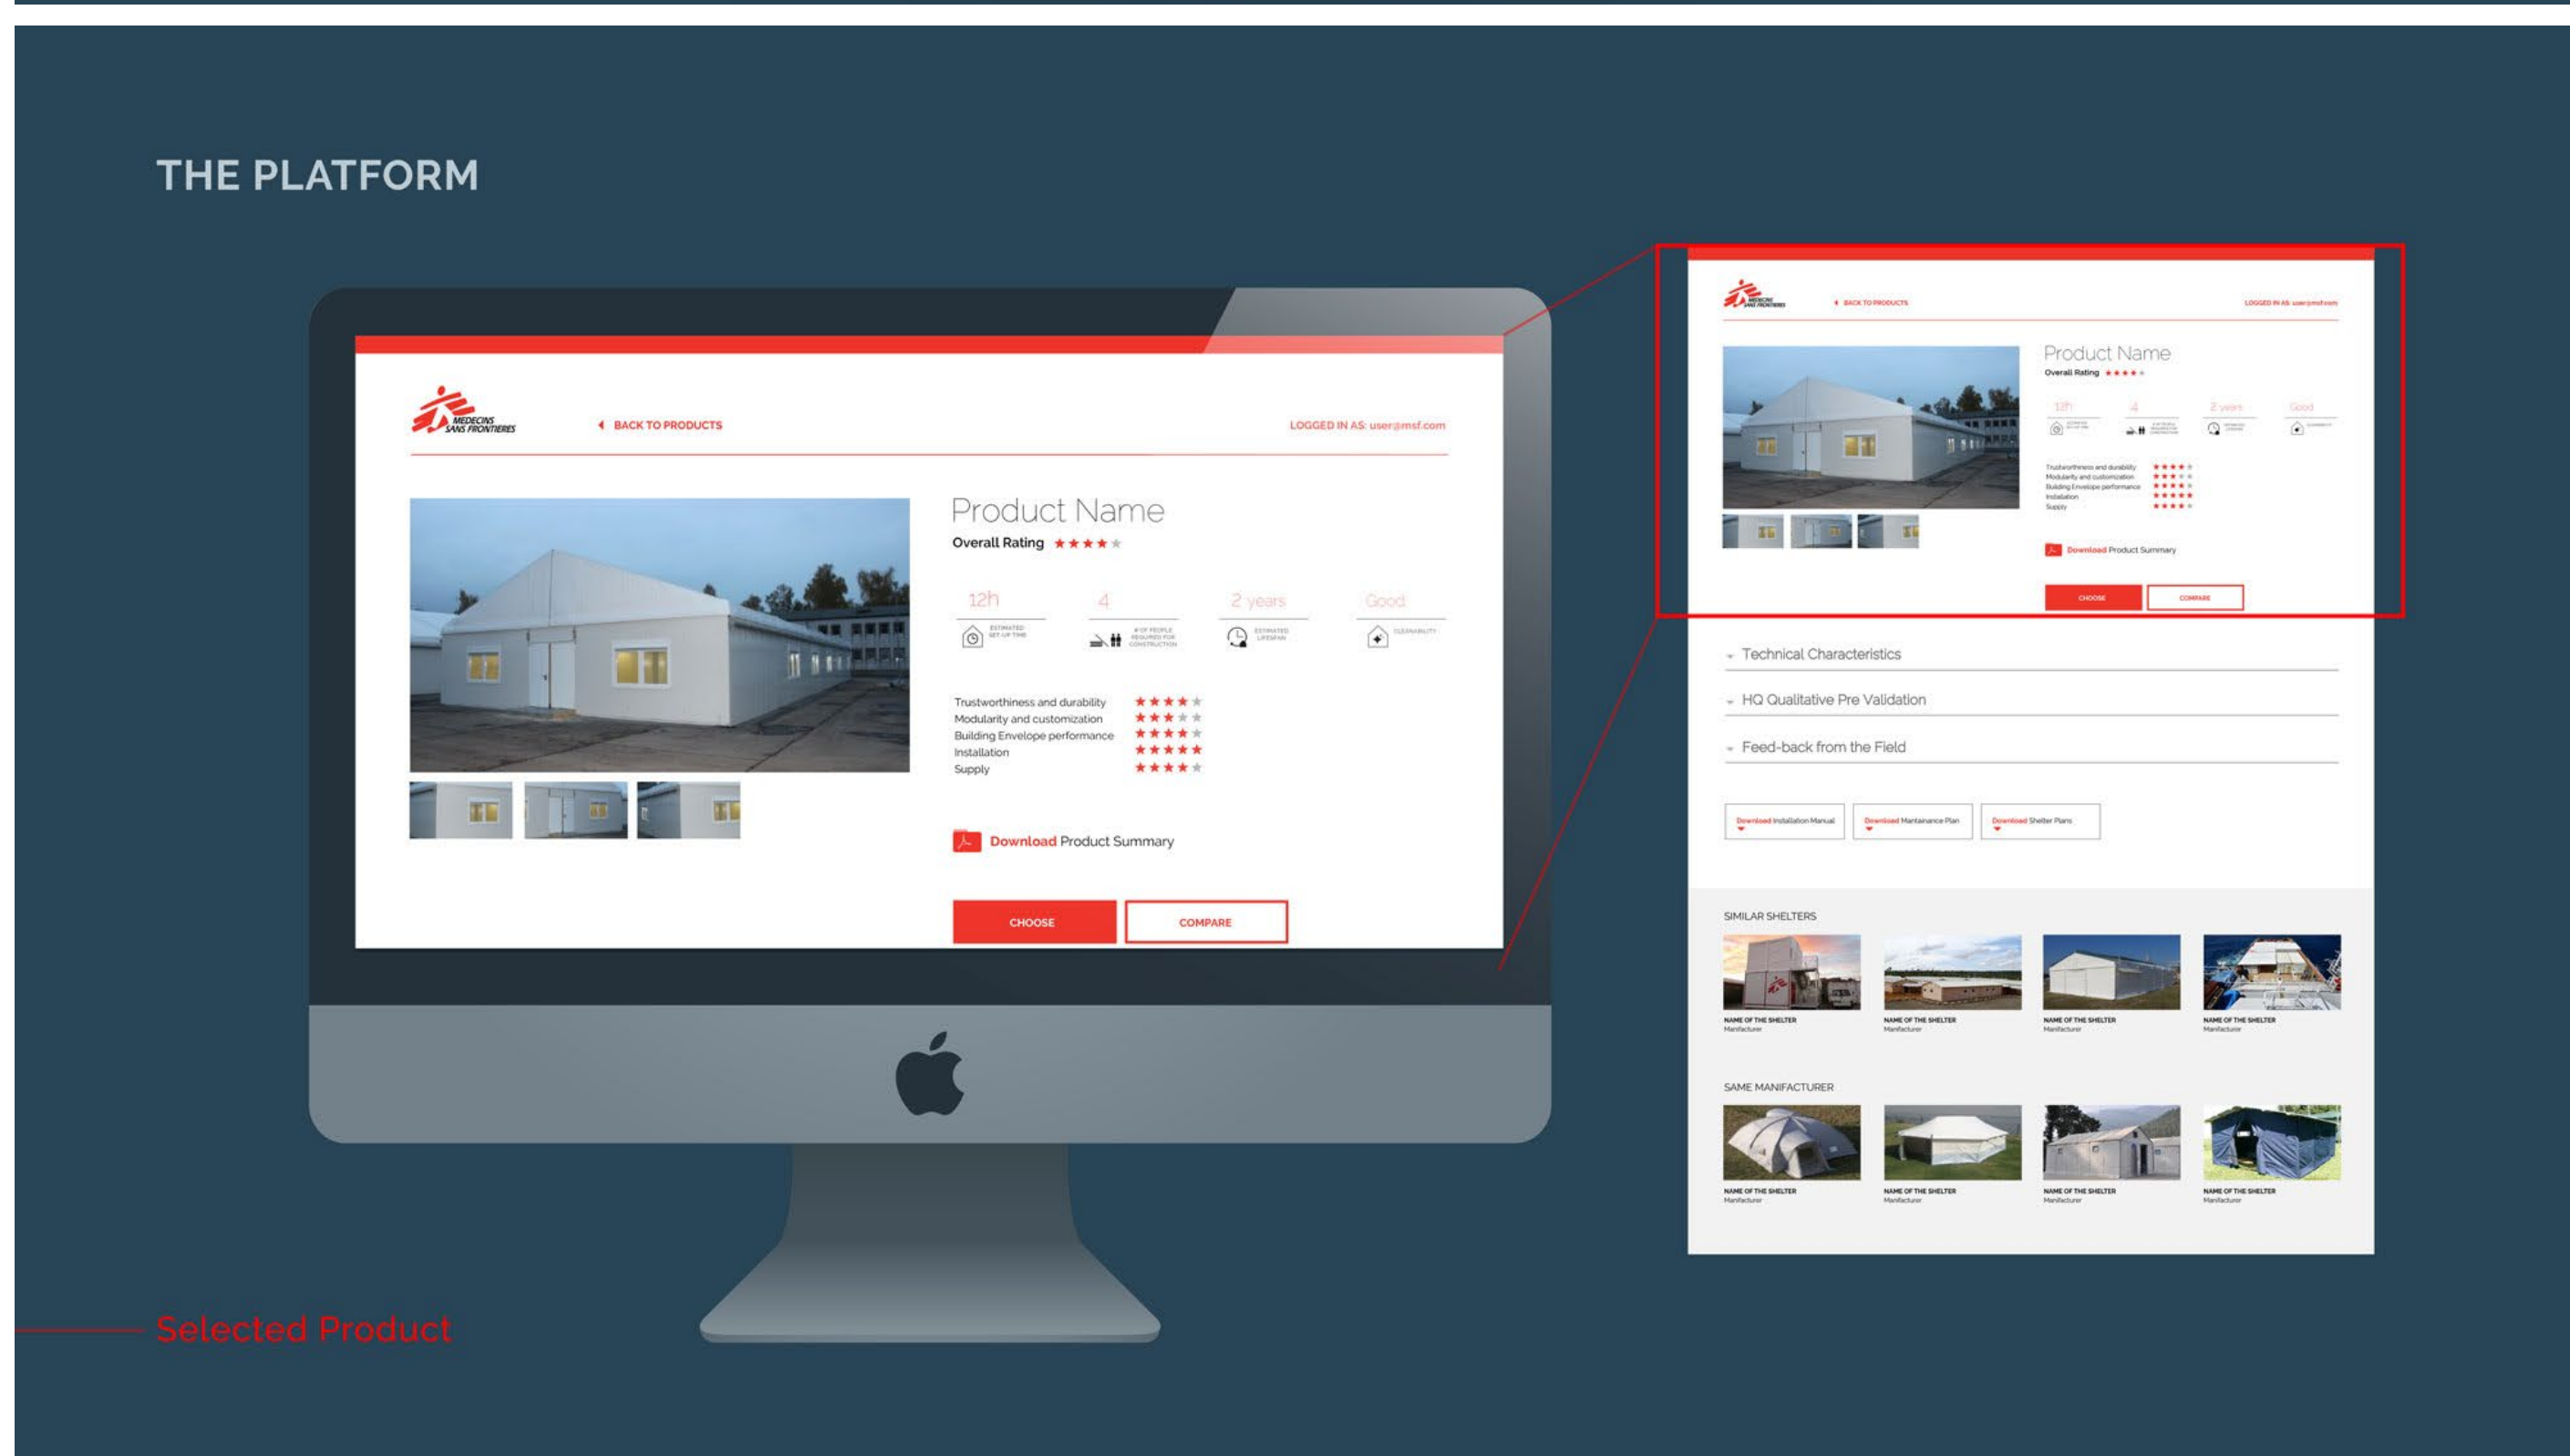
THE PLATFORM

MEDECINS SANS FRONTIERES

BACK TO PRODUCTS

LOGGED IN AS: user@msf.com

Product Name
Overall Rating ★★★★★

12h
ESTIMATED SET-UP TIME

4
# OF PEOPLE REQUIRED FOR CONSTRUCTION

2 years
ESTIMATED LIFESPAN

Good
CLEANABILITY

Trustworthiness and durability ★★★★★
Modularity and customization ★★★★★
Building Envelope performance ★★★★★
Installation ★★★★★
Supply ★★★★★

Download Product Summary

CHOOSE
COMPARE

MEDECINS SANS FRONTIERES

BACK TO PRODUCTS

LOGGED IN AS: user@msf.com

Product Name
Overall Rating ★★★★★

12h
4
2 years
Good

Trustworthiness and durability
Modularity and customization
Building Envelope performance
Installation
Supply

Download Product Summary

CHOOSE
COMPARE

Technical Characteristics

HQ Qualitative Pre Validation

Feed-back from the Field

Download Installation Manual
Download Maintainance Plan
Download Shelter Plans

SIMILAR SHELTERS

NAME OF THE SHELTER
Manufacturer

NAME OF THE SHELTER
Manufacturer

NAME OF THE SHELTER
Manufacturer

NAME OF THE SHELTER
Manufacturer

SAME MANIFACTURER

NAME OF THE SHELTER
Manufacturer

NAME OF THE SHELTER
Manufacturer

NAME OF THE SHELTER
Manufacturer

NAME OF THE SHELTER
Manufacturer

Selected Product